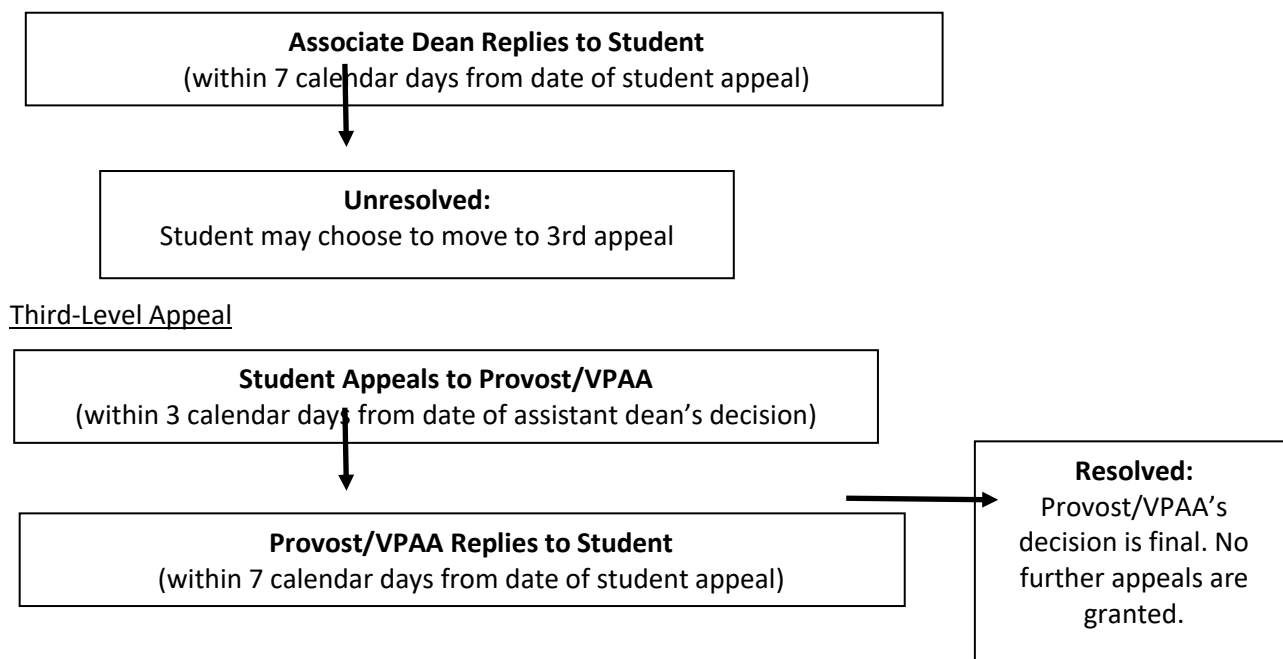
**Associate Dean Replies to Student**
(within 7 calendar days from date of student appeal)

**Unresolved:**
Student may choose to move to 3rd appeal

Third-Level Appeal

**Student Appeals to Provost/VPAA**
(within 3 calendar days from date of assistant dean's decision)

**Provost/VPAA Replies to Student**
(within 7 calendar days from date of student appeal)

**Resolved:**
Provost/VPAA's decision is final. No further appeals are granted.